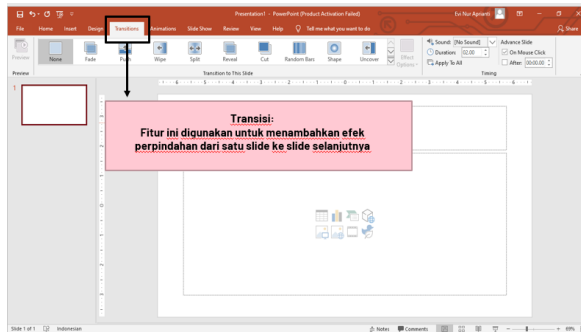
Presentation1 - PowerPoint (Product Activation Failed)

Evi Nur Agnianti

File Home Insert Design Transitions Animations Slide Show Review View Help Tell me what you want to do

Share

Preview

None Fade Push Wipe Split Reveal Cut Random Bars Shape Uncover

Effect Options

Sound: [No Sound]

Duration: 02.00

Apply To All

Advance Slide

On Mouse Click

After: 00:00.00

Preview

Transition to This Slide

Timing

1

Transisi:
Fitur ini digunakan untuk menambahkan efek perpindahan dari satu slide ke slide selanjutnya

Slide 1 of 1 Indonesian

Notes Comments

69%